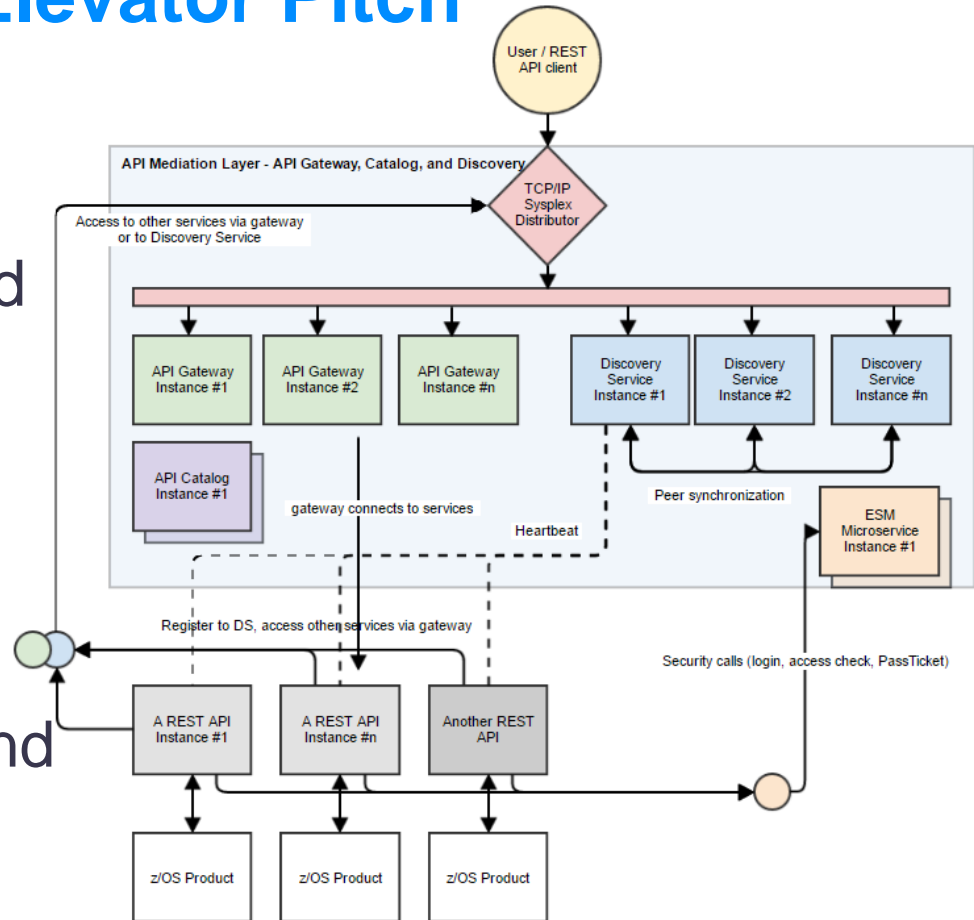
Elevator Pitch

d

nd

User / REST API client

API Mediation Layer - API Gateway, Catalog, and Discovery

TCP/IP Sysplex Distributor

Access to other services via gateway or to Discovery Service

API Gateway Instance #1

API Gateway Instance #2

API Gateway Instance #n

Discovery Service Instance #1

Discovery Service Instance #2

Discovery Service Instance #n

API Catalog Instance #1

gateway connects to services

Heartbeat

Peer synchronization

ESM Microservice Instance #1

Register to DS, access other services via gateway

Security calls (login, access check, PassTicket)

A REST API Instance #1

A REST API Instance #n

Another REST API

z/OS Product

z/OS Product

z/OS Product